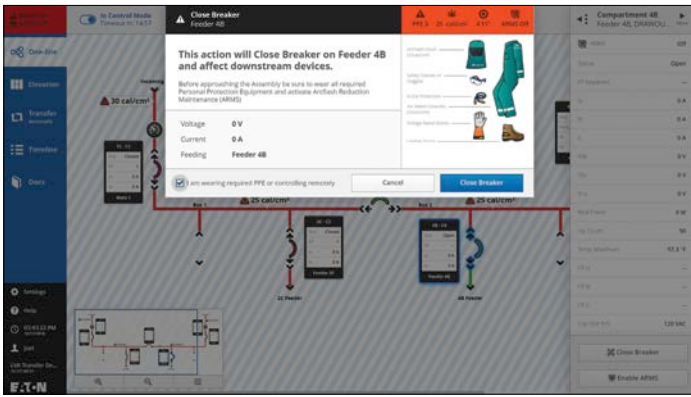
In Control Mode
Timeout in: 14:57

Close Breaker
Feeder 4B

PPE 3 | 25 cal/cm² | 4'11" | ARMS Off

Compartment 4B
Feeder 4B, DRAWOU...

One-line

Elevation

Transfer

Trendline

Docs

30 cal/cm²

25 cal/cm²

25 cal/cm²

This action will Close Breaker on Feeder 4B and affect downstream devices.

Before approaching the Assembly be sure to wear all required Personal Protection Equipment and activate Arcflash Reduction Maintenance (ARMS)

| Voltage | 0 V |
|---|---|
| Current | 0 A |
| Feeding | Feeder 4B |

I am wearing required PPE or controlling remotely

Cancel

Close Breaker

Open

0 A

0 A

0 A

0 V

0 V

0 V

0 W

50

120 VAC

Close Breaker

Enable ARMS

Settings

Help

03:43:23 PM

Joel

Feeder 4B

EATON